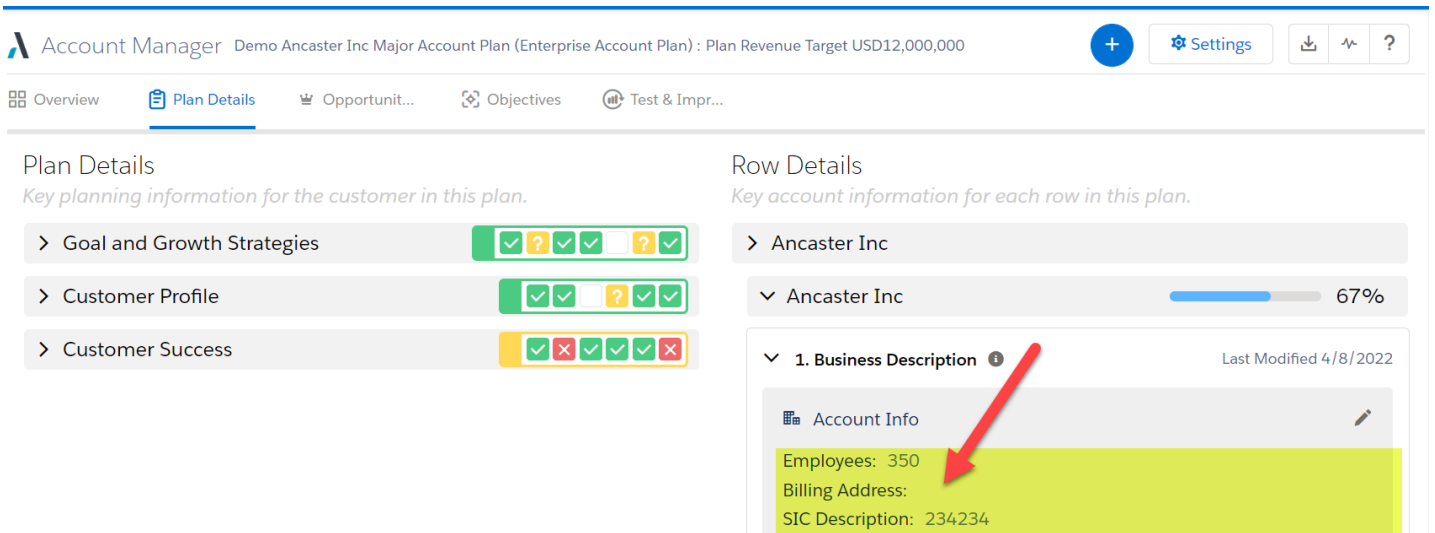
Account Manager Demo Ancaster Inc Major Account Plan (Enterprise Account Plan) : Plan Revenue Target USD12,000,000

Settings

?

Overview

Plan Details

Opportunit...

Objectives

Test & Impr...

Plan Details

Key planning information for the customer in this plan.

Goal and Growth Strategies

?

?

Customer Profile

?

Customer Success

Row Details

Key account information for each row in this plan.

Ancaster Inc

Ancaster Inc

67%

1. Business Description

Last Modified 4/8/2022

Account Info

Employees: 350

Billing Address:

SIC Description: 234234